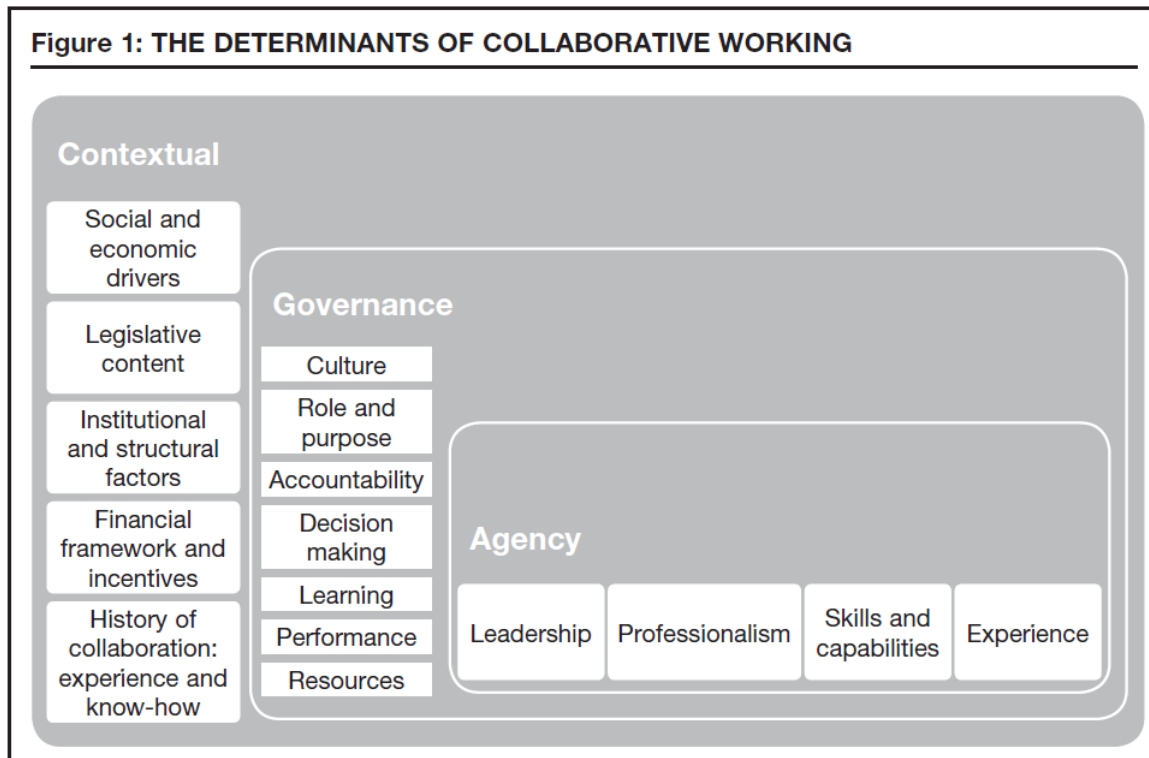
Figure 1: THE DETERMINANTS OF COLLABORATIVE WORKING

Contextual

Social and economic drivers

Legislative content

Institutional and structural factors

Financial framework and incentives

History of collaboration: experience and know-how

Governance

Culture

Role and purpose

Accountability

Decision making

Learning

Performance

Resources

Agency

Leadership

Professionalism

Skills and capabilities

Experience